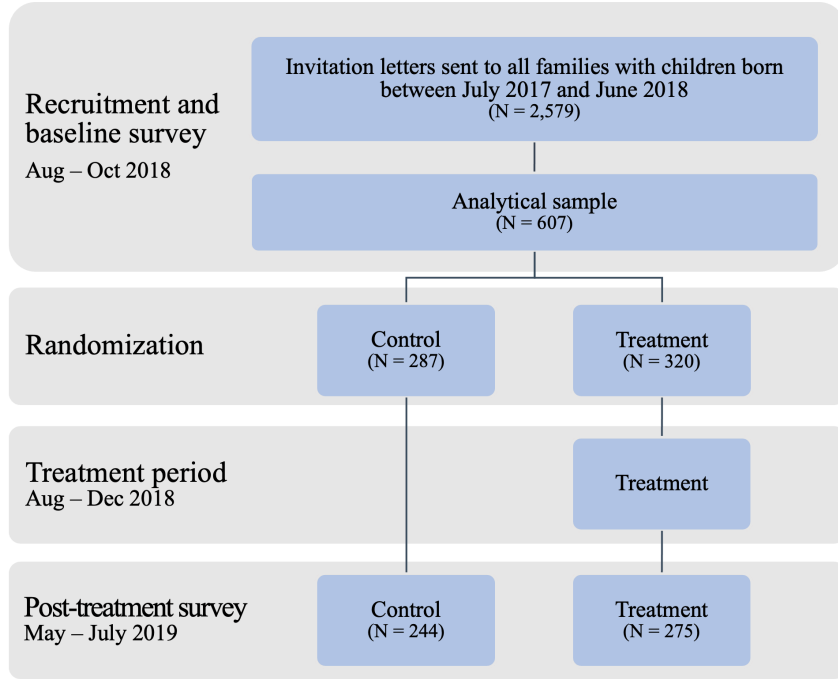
Recruitment and baseline survey
Aug – Oct 2018

Invitation letters sent to all families with children born between July 2017 and June 2018
(N = 2,579)

Analytical sample
(N = 607)

Randomization

Control
(N = 287)

Treatment
(N = 320)

Treatment period
Aug – Dec 2018

Treatment

Post-treatment survey
May – July 2019

Control
(N = 244)

Treatment
(N = 275)